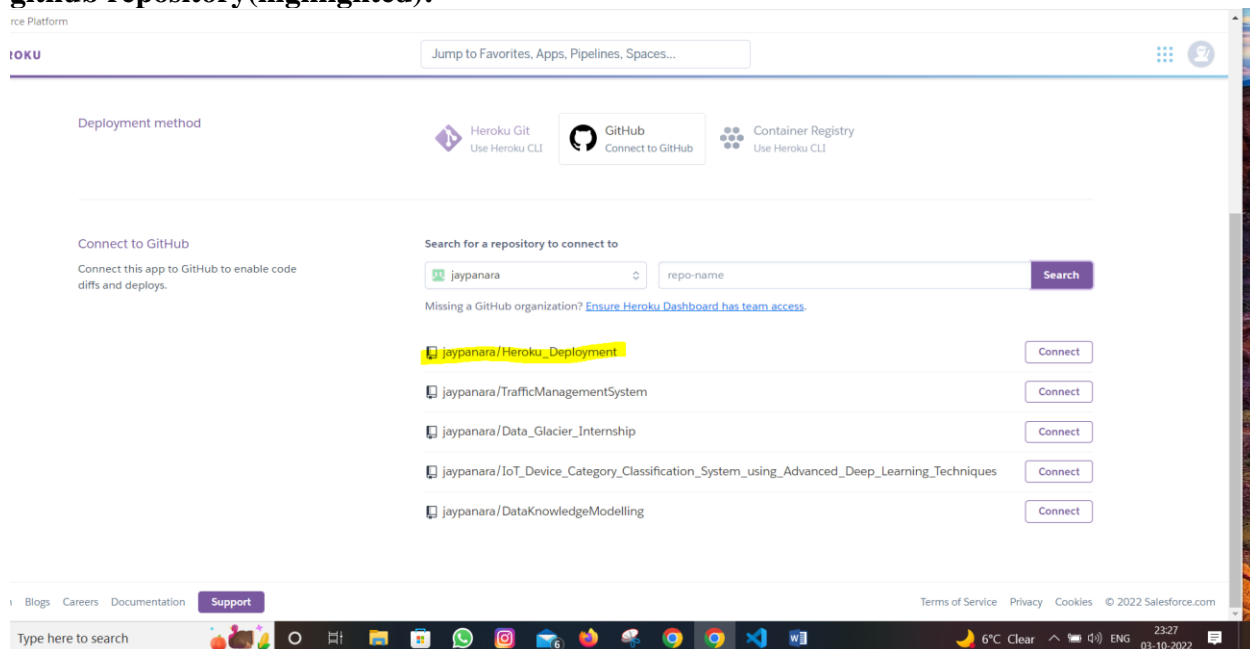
github repository(highlighted).

rce Platform

ROKU

Jump to Favorites, Apps, Pipelines, Spaces...

Deployment method

Heroku Git
Use Heroku CLI

GitHub
Connect to GitHub

Container Registry
Use Heroku CLI

Connect to GitHub

Connect this app to GitHub to enable code diffs and deploys.

Search for a repository to connect to

jaypanara

repo-name

Search

Missing a GitHub organization? Ensure Heroku Dashboard has team access.

jaypanara/Heroku_Deployment

Connect

jaypanara/TrafficManagementSystem

Connect

jaypanara/Data_Glacier_Internship

Connect

jaypanara/IoT_Device_Category_Classification_System_using_Advanced_Deep_Learning_Techniques

Connect

jaypanara/DataKnowledgeModelling

Connect

Blogs Careers Documentation Support

Terms of Service Privacy Cookies © 2022 Salesforce.com

Type here to search

6

6°C Clear ENG 23:27 03-10-2022